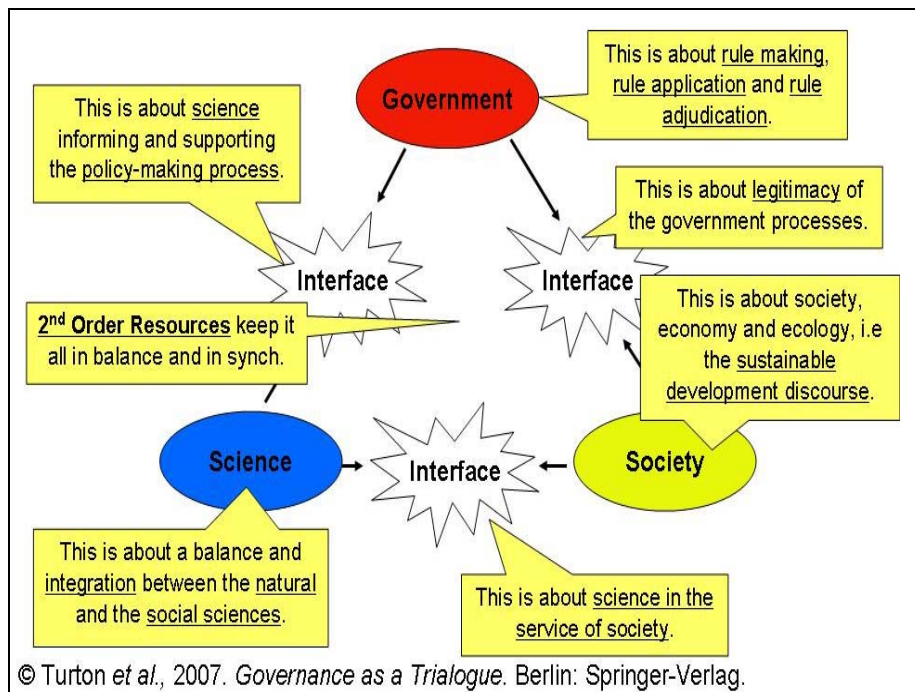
This is about science informing and supporting the policy-making process.

Government

This is about rule making, rule application and rule adjudication.

This is about legitimacy of the government processes.

Interface

Interface

$2^{nd}$ Order Resources keep it all in balance and in synch.

This is about society, economy and ecology, i.e the sustainable development discourse.

Science

Interface

Society

This is about a balance and integration between the natural and the social sciences.

This is about science in the service of society.

© Turton et al., 2007. Governance as a Trialogue. Berlin: Springer-Verlag.